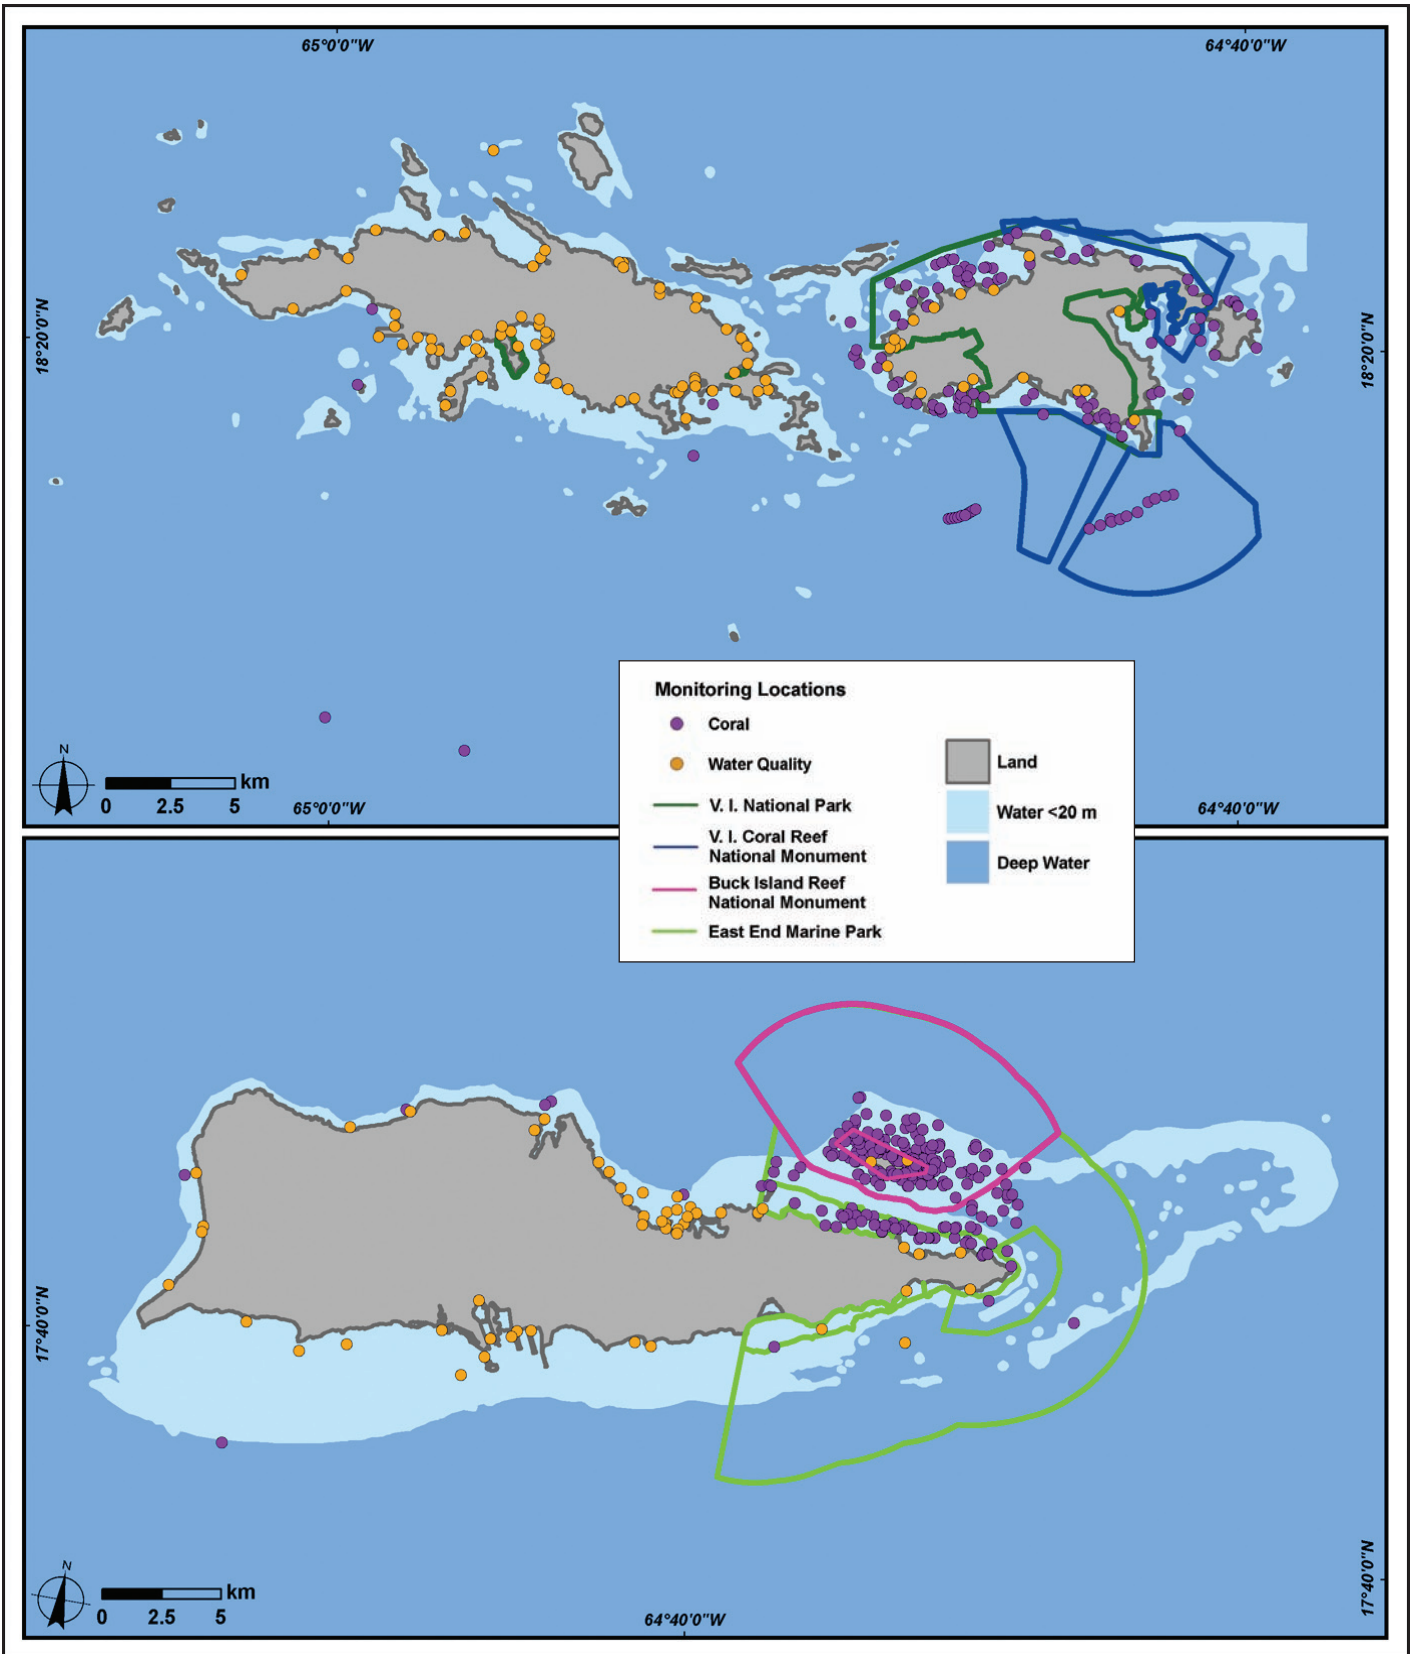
65°0'0"W
64°40'0"W
18°20'0"N
18°20'0"N
N
km
0 2.5 5
65°0'0"W
64°40'0"W

Monitoring Locations
Coral
Water Quality
V. I. National Park
V. I. Coral Reef National Monument
Buck Island Reef National Monument
East End Marine Park
Land
Water <20 m
Deep Water

17°40'0"N
17°40'0"N
N
km
0 2.5 5
64°40'0"W